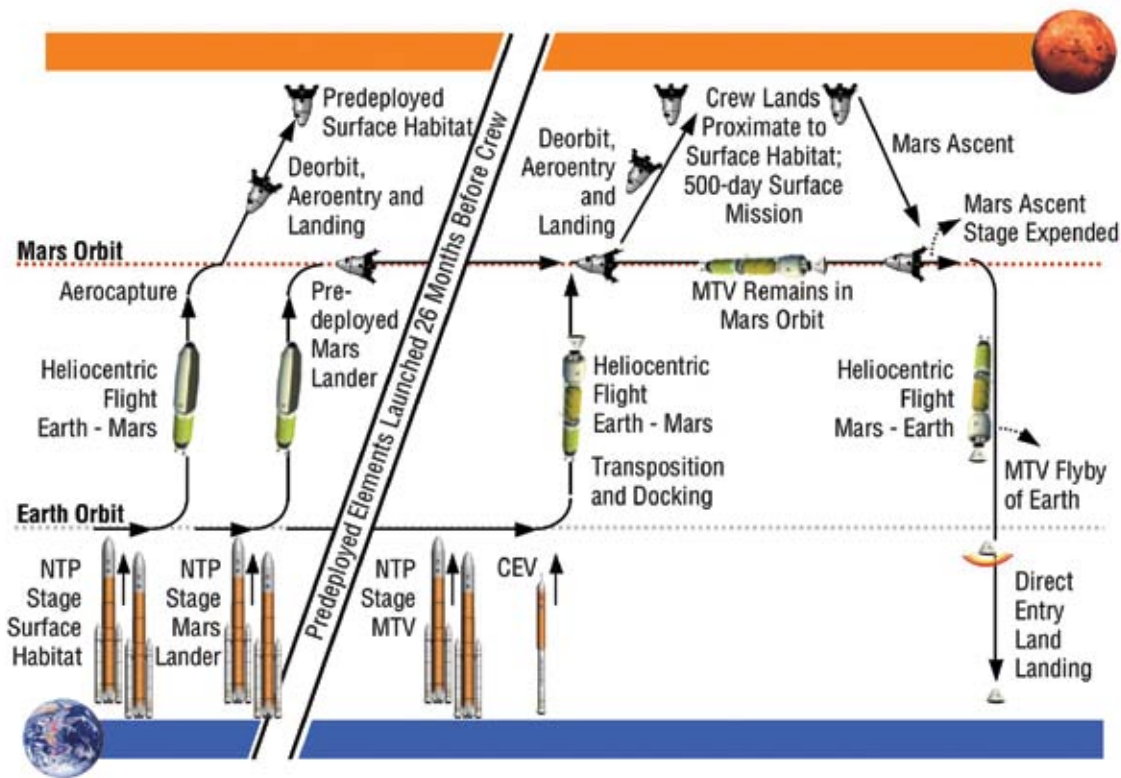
Predeployed Surface Habitat

Deorbit, Aeroentry and Landing

Predeployed Elements Launched 26 Months Before Crew

Deorbit, Aeroentry and Landing

Crew Lands Proximate to Surface Habitat; 500-day Surface Mission

Mars Ascent

Mars Ascent Stage Expended

Mars Orbit

Aerocapture

Pre-deployed Mars Lander

MTV Remains in Mars Orbit

Heliocentric Flight Earth - Mars

Heliocentric Flight Earth - Mars

Transposition and Docking

Heliocentric Flight Mars - Earth

MTV Flyby of Earth

Earth Orbit

NTP Stage Surface Habitat

NTP Stage Mars Lander

NTP Stage MTV

CEV

Direct Entry Land Landing